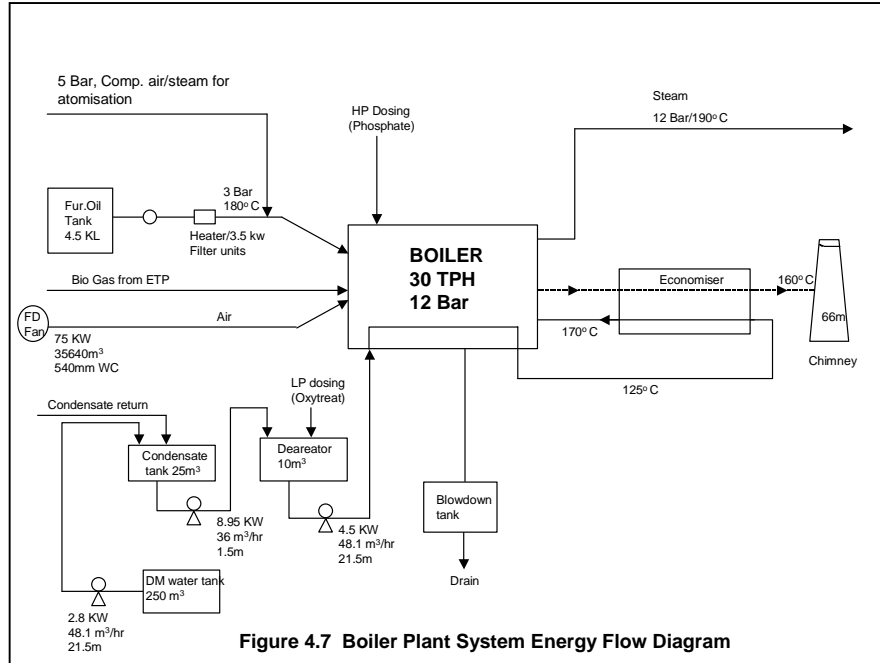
5 Bar, Comp. air/steam for atomisation

HP Dosing (Phosphate)

Steam
12 Bar/190$^o$ C

Fur.Oil Tank 4.5 KL

3 Bar
180$^o$ C

Heater/3.5 kw
Filter units

BOILER
30 TPH
12 Bar

Bio Gas from ETP

Economiser

160$^o$ C

FD Fan

Air

75 KW
35640m$^3$
540mm WC

170$^o$ C

66m

Chimney

125$^o$ C

LP dosing (Oxytreat)

Condensate return

Condensate tank 25m$^3$

Deareator 10m$^3$

8.95 KW
36 m$^3$/hr
1.5m

4.5 KW
48.1 m$^3$/hr
21.5m

Blowdown tank

DM water tank 250 m$^3$

2.8 KW
48.1 m$^3$/hr
21.5m

Drain

Figure 4.7 Boiler Plant System Energy Flow Diagram